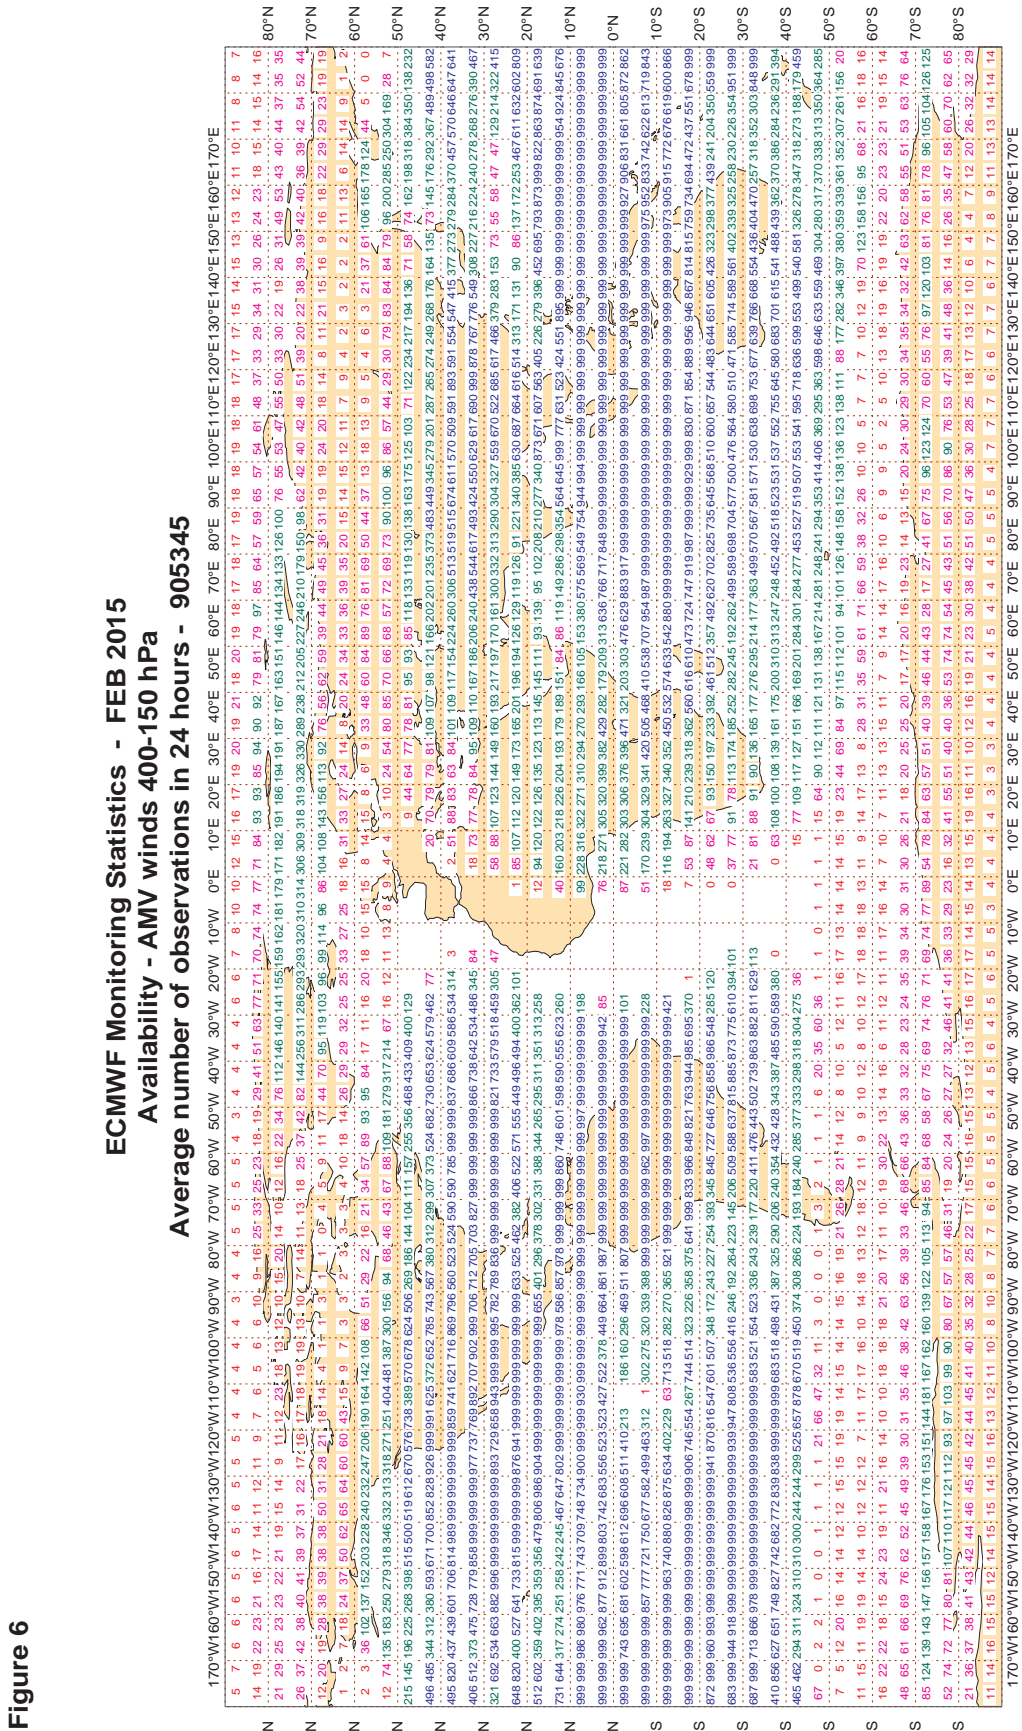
Figure 6

ECMWF Monitoring Statistics - FEB 2015
Availability - AMV winds 400-150 hPa
Average number of observations in 24 hours - 905345

170°W 160°W 150°W 140°W 130°W 120°W 110°W 100°W 90°W 80°W 70°W 60°W 50°W 40°W 30°W 20°W 10°W 0°E 10°E 20°E 30°E 40°E 50°E 60°E 70°E 80°E 90°E 100°E 110°E 120°E 130°E 140°E 150°E 160°E 170°E

80°N
70°N
60°N
50°N
40°N
30°N
20°N
10°N
0°N
10°S
20°S
30°S
40°S
50°S
60°S
70°S
80°S

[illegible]